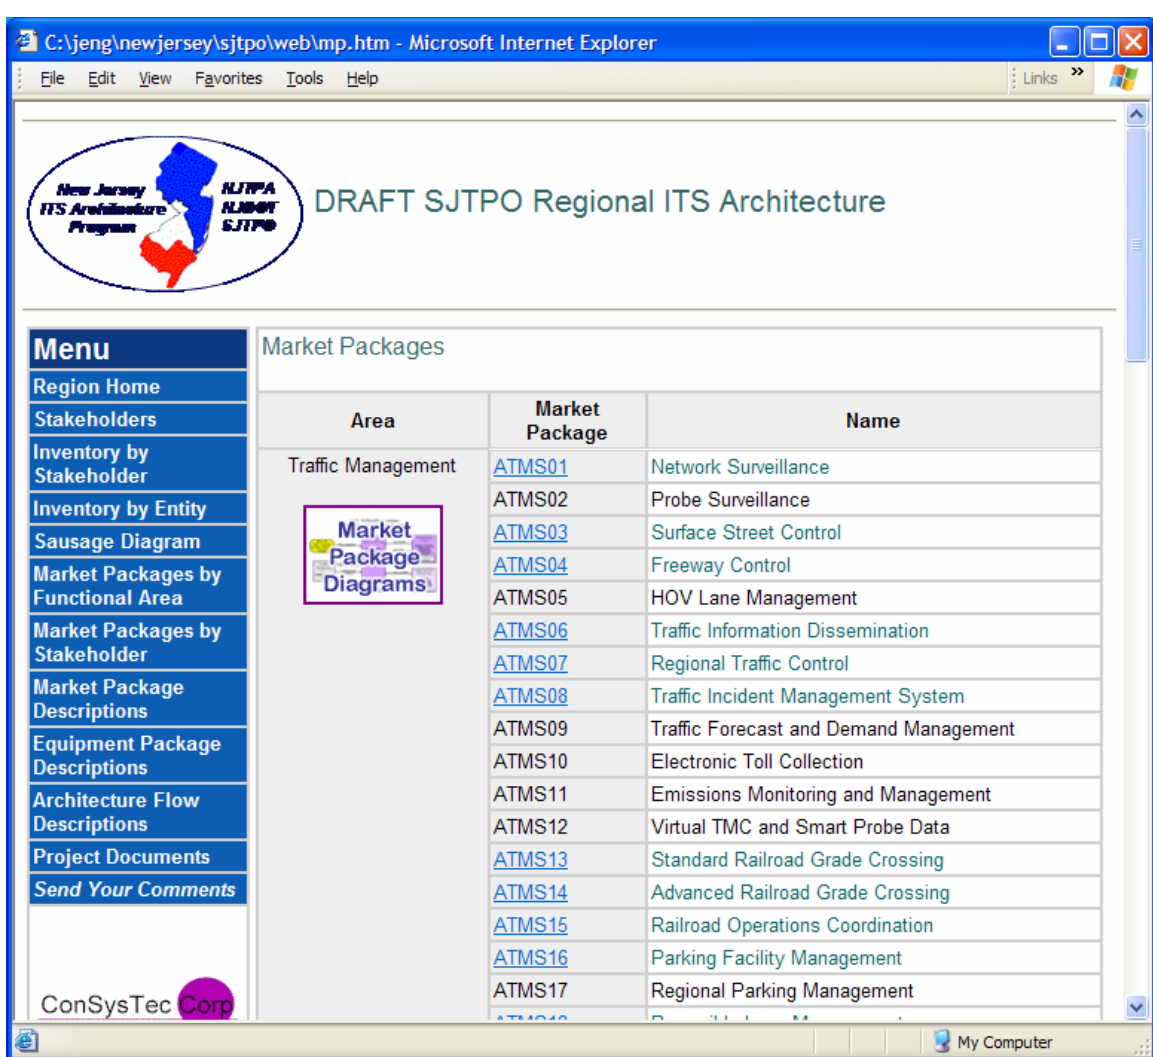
C:\jeng\newjersey\sjtpo\web\mp.htm - Microsoft Internet Explorer

File Edit View Favorites Tools Help

Links »

New Jersey ITS Architecture Program

NJTPA NJDOT SJTPO

DRAFT SJTPO Regional ITS Architecture

Menu
Region Home
Stakeholders
Inventory by Stakeholder
Inventory by Entity
Sausage Diagram
Market Packages by Functional Area
Market Packages by Stakeholder
Market Package Descriptions
Equipment Package Descriptions
Architecture Flow Descriptions
Project Documents
Send Your Comments

ConSysTec Corp

Market Packages

| Area | Market Package | Name |
|---|---|---|
| Traffic Management | ATMS01 | Network Surveillance |
| Market Package Diagrams | ATMS02 | Probe Surveillance |
| | ATMS03 | Surface Street Control |
| | ATMS04 | Freeway Control |
| | ATMS05 | HOV Lane Management |
| | ATMS06 | Traffic Information Dissemination |
| | ATMS07 | Regional Traffic Control |
| | ATMS08 | Traffic Incident Management System |
| | ATMS09 | Traffic Forecast and Demand Management |
| | ATMS10 | Electronic Toll Collection |
| | ATMS11 | Emissions Monitoring and Management |
| | ATMS12 | Virtual TMC and Smart Probe Data |
| | ATMS13 | Standard Railroad Grade Crossing |
| | ATMS14 | Advanced Railroad Grade Crossing |
| | ATMS15 | Railroad Operations Coordination |
| | ATMS16 | Parking Facility Management |
| | ATMS17 | Regional Parking Management |
| | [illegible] | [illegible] |

My Computer